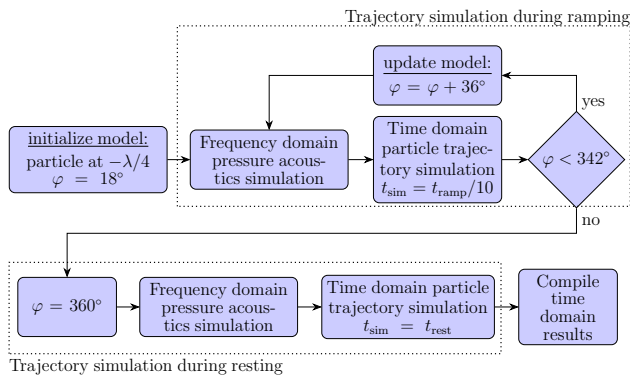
Trajectory simulation during ramping

update model:
$\varphi = \varphi + 36°$

yes

initialize model:
particle at $-\lambda/4$
$\varphi = 18°$

Frequency domain pressure acoustics simulation

Time domain particle trajectory simulation
$t_{\text{sim}} = t_{\text{ramp}}/10$

$\varphi < 342°$

no

$\varphi = 360°$

Frequency domain pressure acoustics simulation

Time domain particle trajectory simulation
$t_{\text{sim}} = t_{\text{rest}}$

Compile time domain results

Trajectory simulation during resting